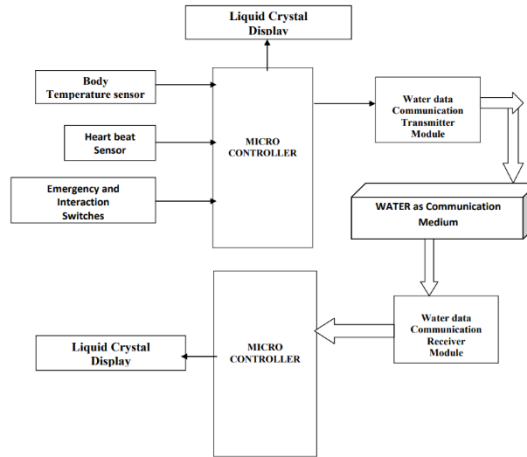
Liquid Crystal Display

Body Temperature sensor

Heart beat Sensor

Emergency and Interaction Switches

MICRO CONTROLLER

Water data Communication Transmitter Module

WATER as Communication Medium

Water data Communication Receiver Module

MICRO CONTROLLER

Liquid Crystal Display